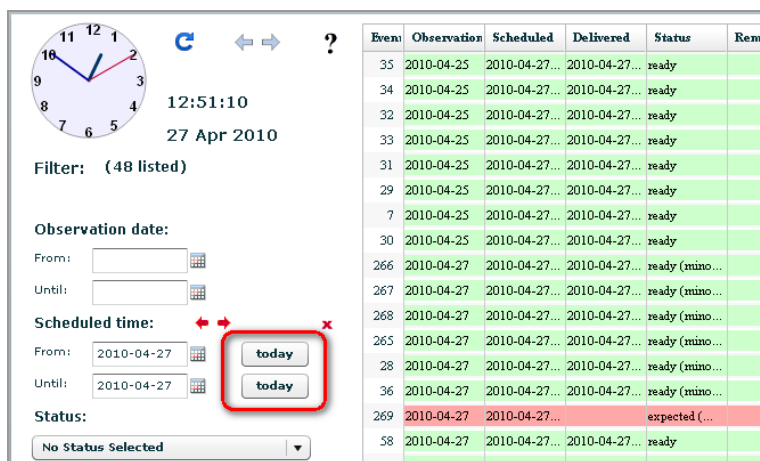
12 11 1 10 2 9 3 8 4 7 5 6

?

12:51:10

27 Apr 2010

Filter: (48 listed)

Observation date:

From:

Until:

Scheduled time:

x

From: 2010-04-27 today

Until: 2010-04-27 today

Status:

No Status Selected

| Even | Observation | Scheduled | Delivered | Status | Rem |
|---|---|---|---|---|---|
| 35 | 2010-04-25 | 2010-04-27... | 2010-04-27... | ready | |
| 34 | 2010-04-25 | 2010-04-27... | 2010-04-27... | ready | |
| 32 | 2010-04-25 | 2010-04-27... | 2010-04-27... | ready | |
| 33 | 2010-04-25 | 2010-04-27... | 2010-04-27... | ready | |
| 31 | 2010-04-25 | 2010-04-27... | 2010-04-27... | ready | |
| 29 | 2010-04-25 | 2010-04-27... | 2010-04-27... | ready | |
| 7 | 2010-04-25 | 2010-04-27... | 2010-04-27... | ready | |
| 30 | 2010-04-25 | 2010-04-27... | 2010-04-27... | ready | |
| 266 | 2010-04-27 | 2010-04-27... | 2010-04-27... | ready (mino... | |
| 267 | 2010-04-27 | 2010-04-27... | 2010-04-27... | ready (mino... | |
| 268 | 2010-04-27 | 2010-04-27... | 2010-04-27... | ready (mino... | |
| 265 | 2010-04-27 | 2010-04-27... | 2010-04-27... | ready (mino... | |
| 28 | 2010-04-27 | 2010-04-27... | 2010-04-27... | ready (mino... | |
| 36 | 2010-04-27 | 2010-04-27... | 2010-04-27... | ready (mino... | |
| 269 | 2010-04-27 | 2010-04-27... | | expected (... | |
| 58 | 2010-04-27 | 2010-04-27... | 2010-04-27... | ready | |